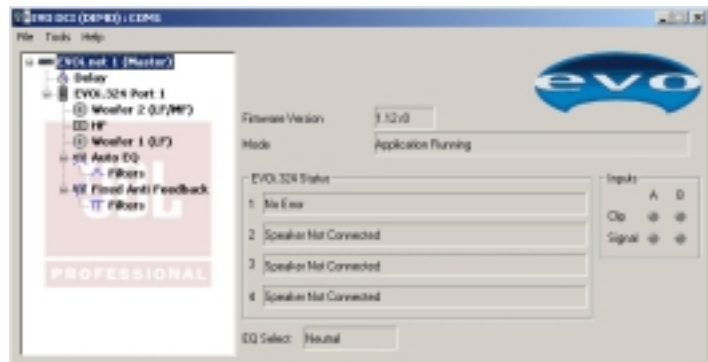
EVO DC3 (DEMO) : COM1

File Tools Help

EVOLnet 1 (Master)
Delay
EVOL324 Port 1
Woofer 2 (LF/MF)
HF
Woofer 1 (LF)
Auto EQ
Filters
Fixed Anti Feedback
Filters

PROFESSIONAL

evo

Firmware Version 1.12.0
Mode Application Running

EVOL324 Status
1 No Error
2 Speaker Not Connected
3 Speaker Not Connected
4 Speaker Not Connected

Inputs
A B
Clip
Signal

EQ Select Neutral